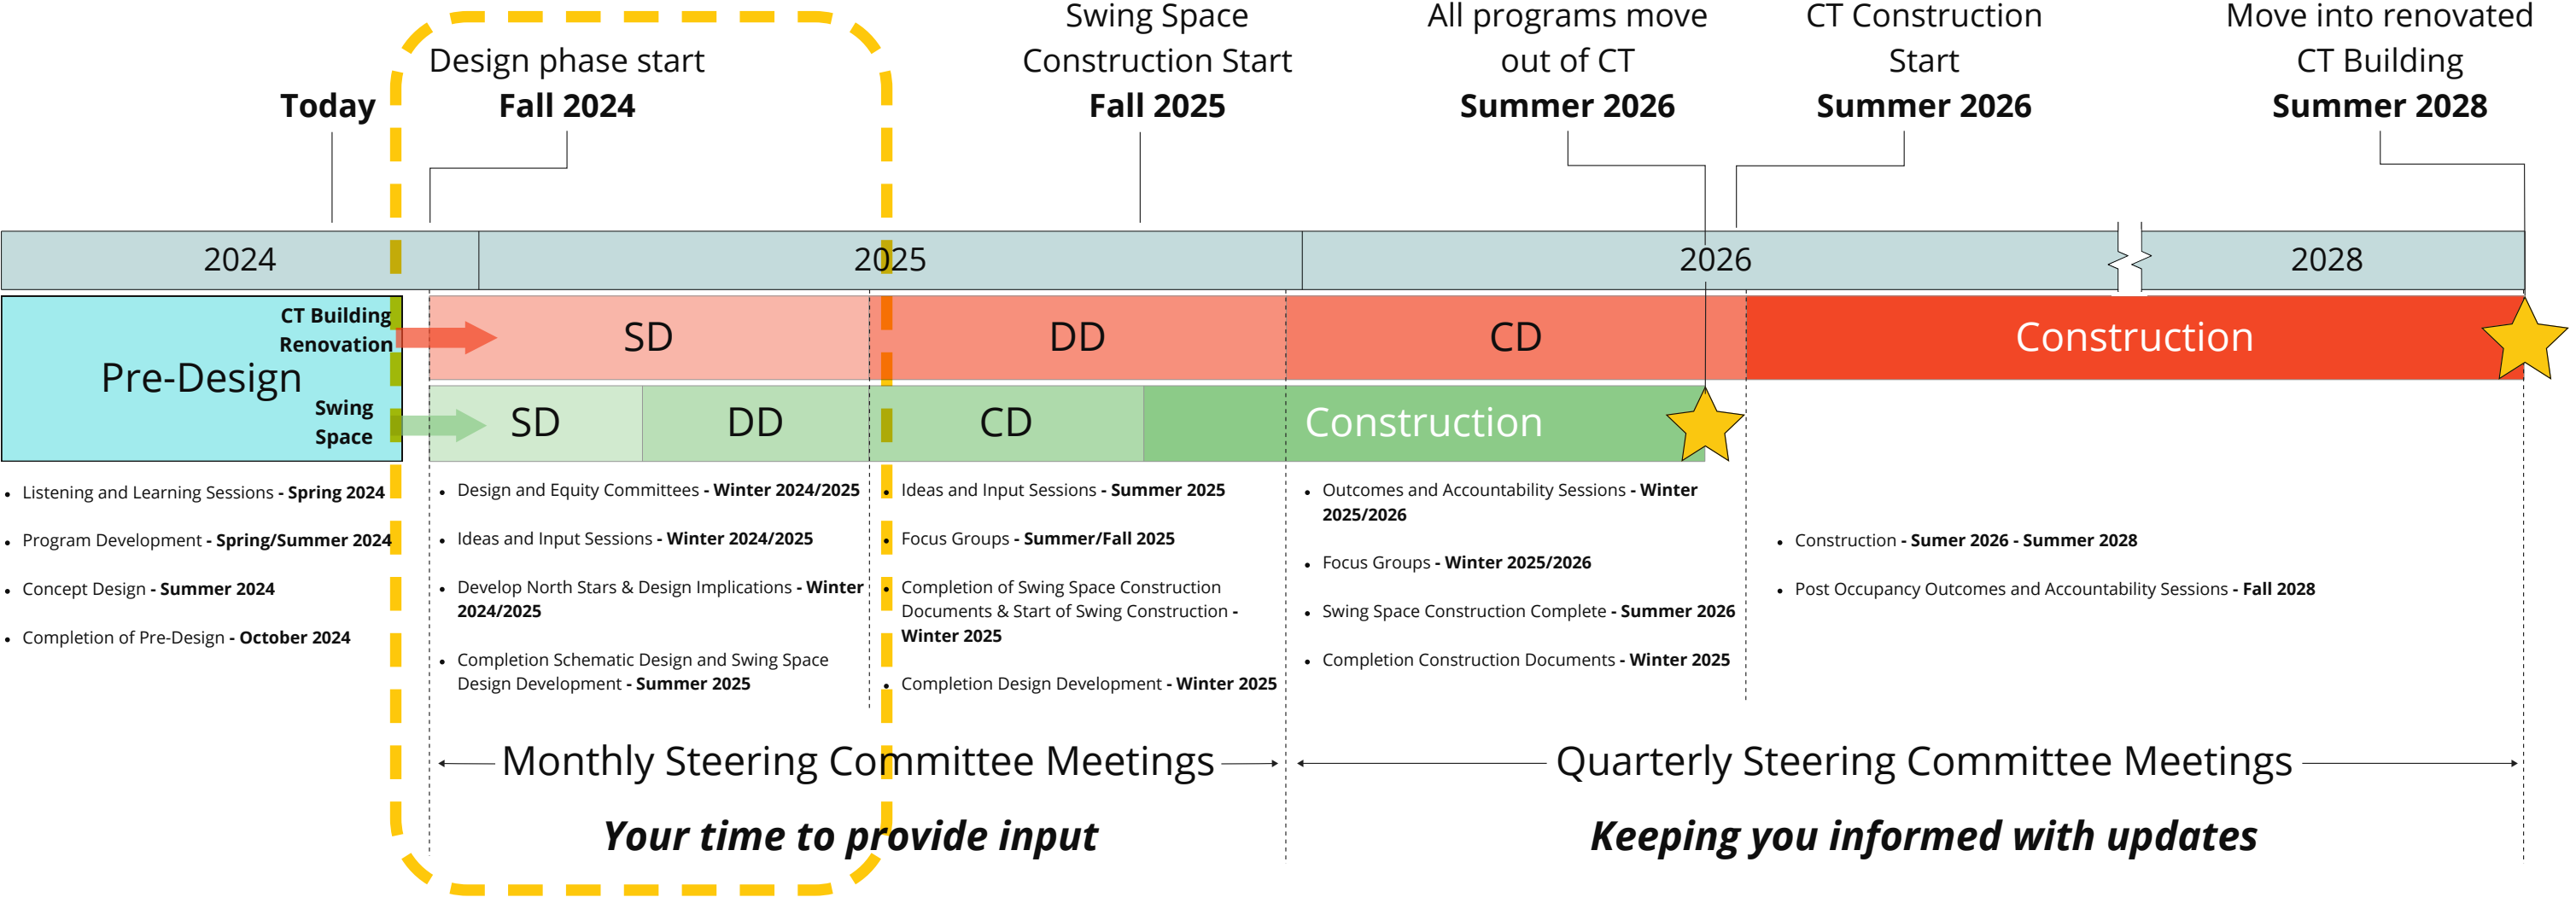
Today

Design phase start
**Fall 2024**

Swing Space
Construction Start
**Fall 2025**

All programs move out of CT
**Summer 2026**

CT Construction Start
**Summer 2026**

Move into renovated CT Building
**Summer 2028**

2024 | 2025 | 2026 | 2028

Pre-Design
CT Building Renovation
Swing Space

SD | DD | CD | Construction
SD | DD | CD | Construction

• Listening and Learning Sessions - **Spring 2024**
• Program Development - **Spring/Summer 2024**
• Concept Design - **Summer 2024**
• Completion of Pre-Design - **October 2024**

• Design and Equity Committees - **Winter 2024/2025**
• Ideas and Input Sessions - **Winter 2024/2025**
• Develop North Stars & Design Implications - **Winter 2024/2025**
• Completion Schematic Design and Swing Space Design Development - **Summer 2025**

• Ideas and Input Sessions - **Summer 2025**
• Focus Groups - **Summer/Fall 2025**
• Completion of Swing Space Construction Documents & Start of Swing Construction - **Winter 2025**
• Completion Design Development - **Winter 2025**

• Outcomes and Accountability Sessions - **Winter 2025/2026**
• Focus Groups - **Winter 2025/2026**
• Swing Space Construction Complete - **Summer 2026**
• Completion Construction Documents - **Winter 2025**

• Construction - **Sumer 2026 - Summer 2028**
• Post Occupancy Outcomes and Accountability Sessions - **Fall 2028**

Monthly Steering Committee Meetings
Quarterly Steering Committee Meetings

***Your time to provide input***
***Keeping you informed with updates***